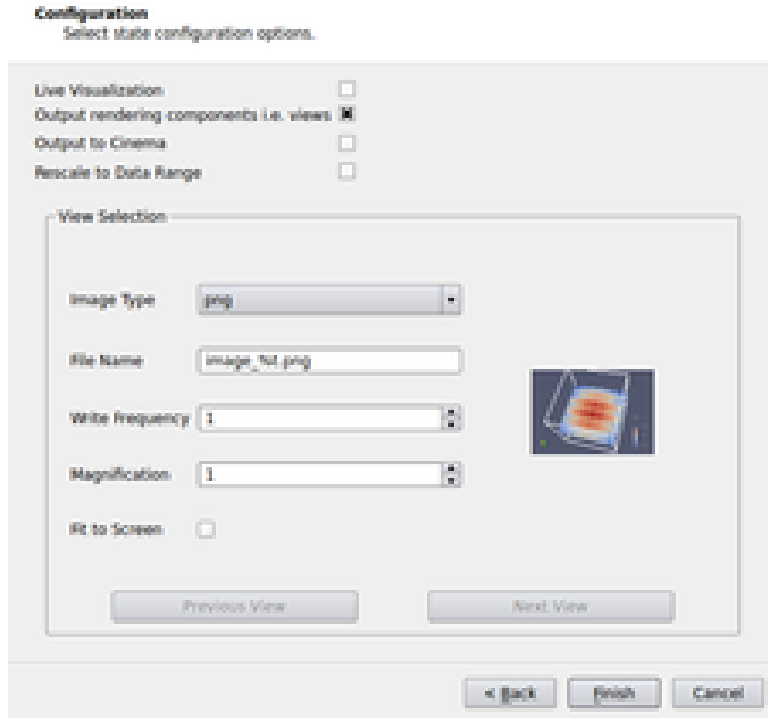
Configuration
Select state configuration options.

Live Visualization
Output rendering components i.e. views
Output to Cinema
Rescale to Data Range

View Selection

Image Type png

File Name image_%t.png

Write Frequency 1

Magnification 1

Fit to Screen

Previous View

Next View

< Back

Finish

Cancel